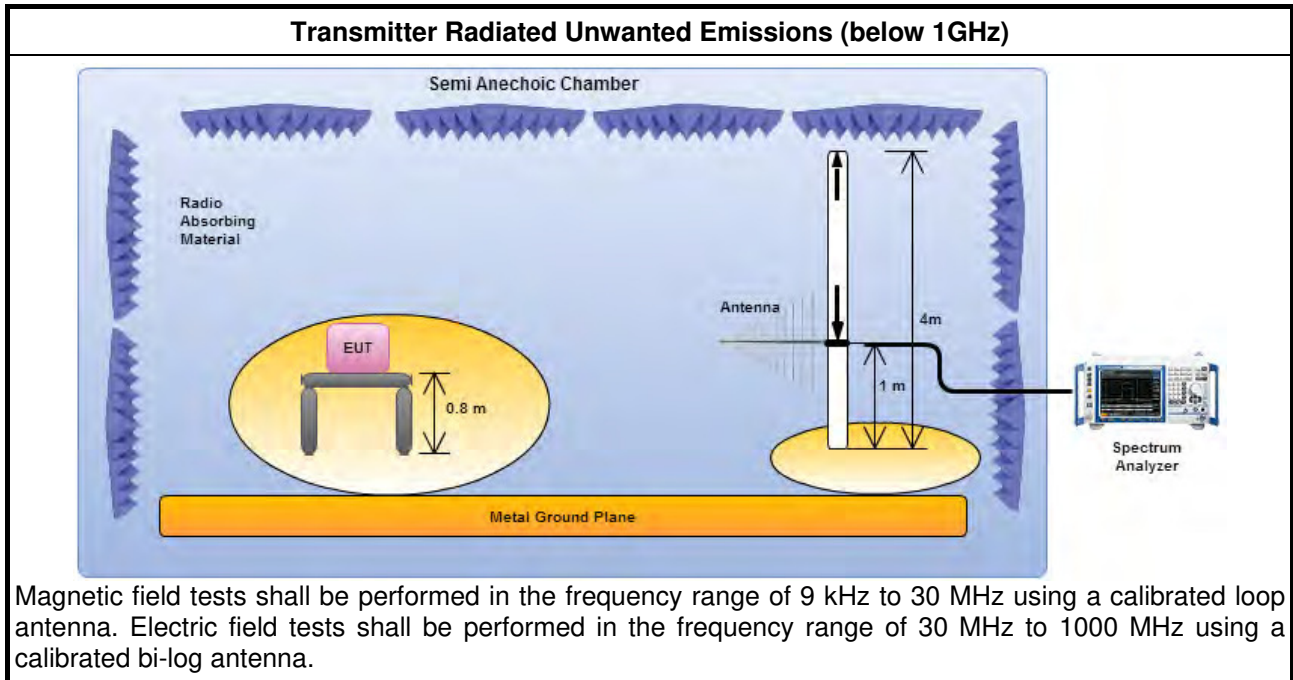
Transmitter Radiated Unwanted Emissions (below 1GHz)

Semi Anechoic Chamber

Radio Absorbing Material

Antenna

4m

EUT

0.8 m

1 m

Spectrum Analyzer

Metal Ground Plane

Magnetic field tests shall be performed in the frequency range of 9 kHz to 30 MHz using a calibrated loop antenna. Electric field tests shall be performed in the frequency range of 30 MHz to 1000 MHz using a calibrated bi-log antenna.